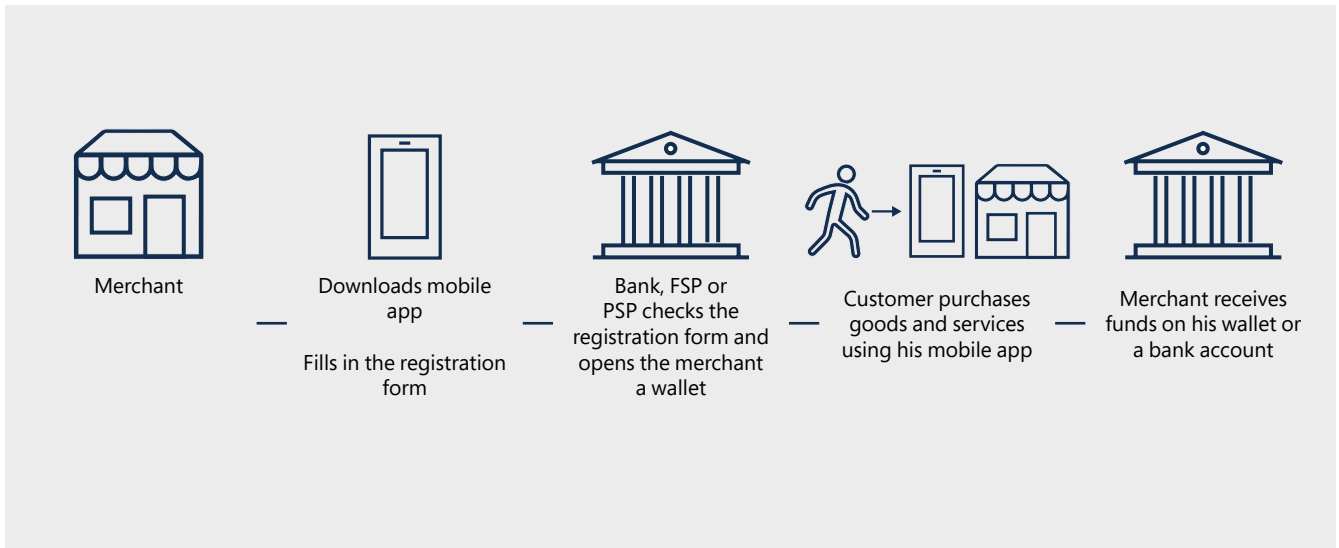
Merchant

Downloads mobile app

Fills in the registration form

Bank, FSP or PSP checks the registration form and opens the merchant a wallet

Customer purchases goods and services using his mobile app

Merchant receives funds on his wallet or a bank account